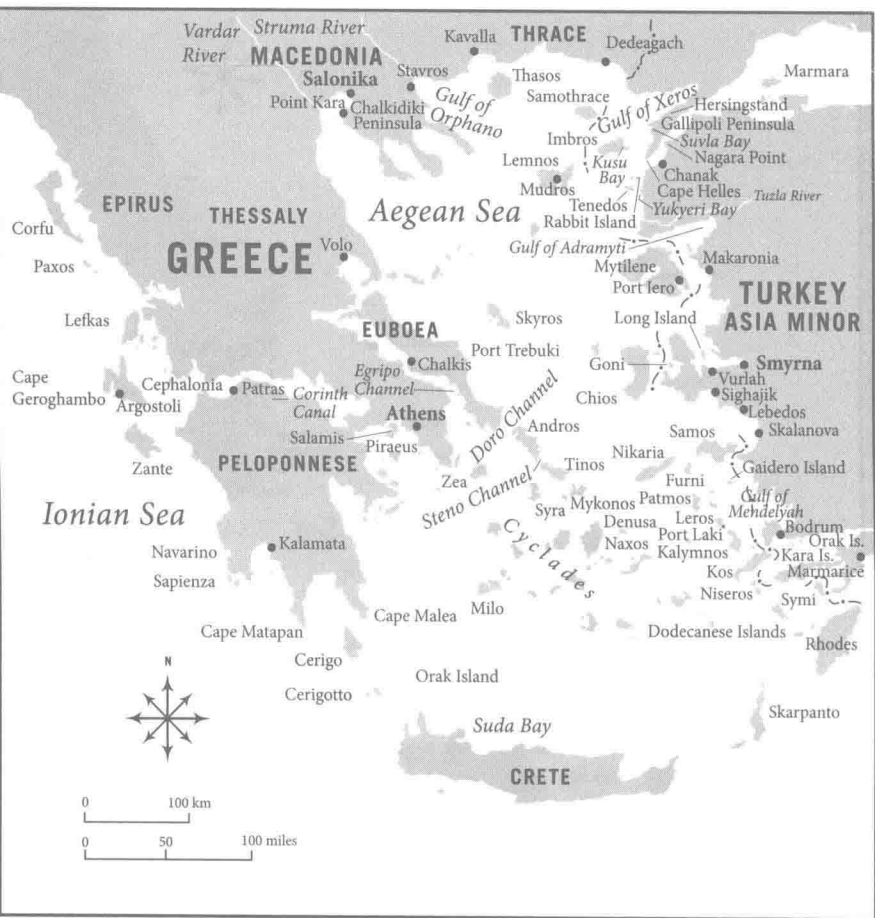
Vardar River
Struma River
MACEDONIA
Salonika
Kavalla
THRACE
Dedeagach
Marmara
Stavros
Point Kara
Chalkidiki Peninsula
Gulf of Orphano
Thasos
Samothrace
Gulf of Xeros
Hersingstand
Gallipoli Peninsula
Suvla Bay
Nagara Point
Imbros
Lemnos
Kusu Bay
Chanak
Cape Helles
Mudros
Tenedos
Tuzla River
EPIRUS
THESSALY
Aegean Sea
Rabbit Island
Yukyeri Bay
Corfu
Gulf of Adramyti
Paxos
GREECE
Volo
Mytilene
Makaronia
Port Iero
TURKEY
ASIA MINOR
Lefkas
EUBOEA
Skyros
Long Island
Chalkis
Port Trebuki
Goni
Smyrna
Cape Geroghambo
Argostoli
Cephalonia
Patras
Corinth Canal
Egripo Channel
Doro Channel
Chios
Vurlah
Sighajik
Lebedos
Athens
Andros
Samos
Skalanova
Salamis
Piraeus
Zante
PELOPONNESE
Tinos
Nikaria
Gaidero Island
Zea
Furni
Ionian Sea
Steno Channel
Syra
Mykonos
Patmos
Gulf of Mehdelyah
Denusa
Leros
Bodrum
Orak Is.
Navarino
Kalamata
Cyclades
Naxos
Port Laki
Kalymnos
Kara Is.
Sapienza
Kos
Marmarice
Niseros
Symi
Cape Malea
Milo
Cape Matapan
Dodecanese Islands
Rhodes
Cerigo
N
Orak Island
Cerigotto
Skarpanto
Suda Bay
CRETE
0
100 km
0
50
100 miles